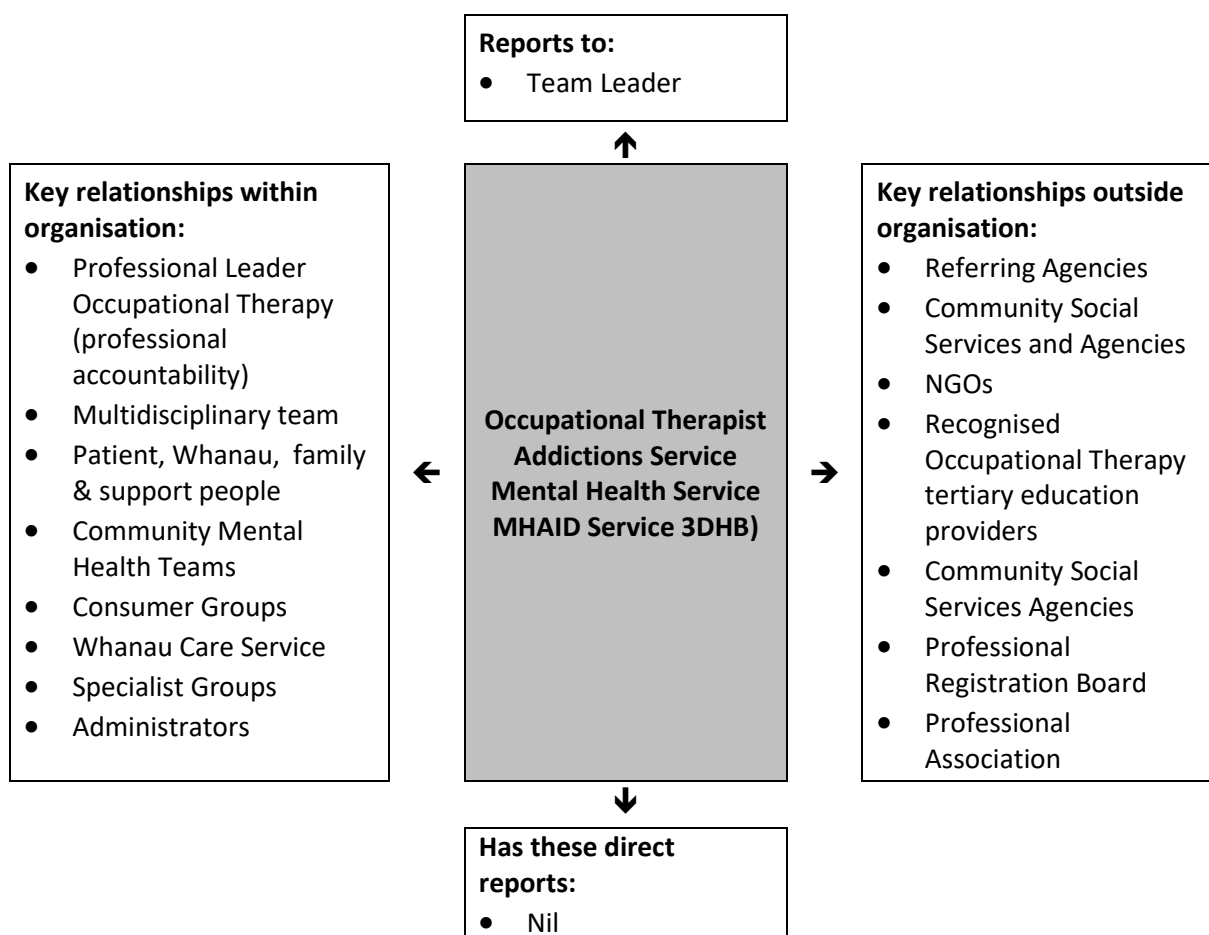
**Reports to:**
- Team Leader

**Key relationships within organisation:**
- Professional Leader Occupational Therapy (professional accountability)
- Multidisciplinary team
- Patient, Whanau, family & support people
- Community Mental Health Teams
- Consumer Groups
- Whanau Care Service
- Specialist Groups
- Administrators

**Occupational Therapist Addictions Service Mental Health Service MHAID Service 3DHB)**

**Key relationships outside organisation:**
- Referring Agencies
- Community Social Services and Agencies
- NGOs
- Recognised Occupational Therapy tertiary education providers
- Community Social Services Agencies
- Professional Registration Board
- Professional Association

**Has these direct reports:**
- Nil